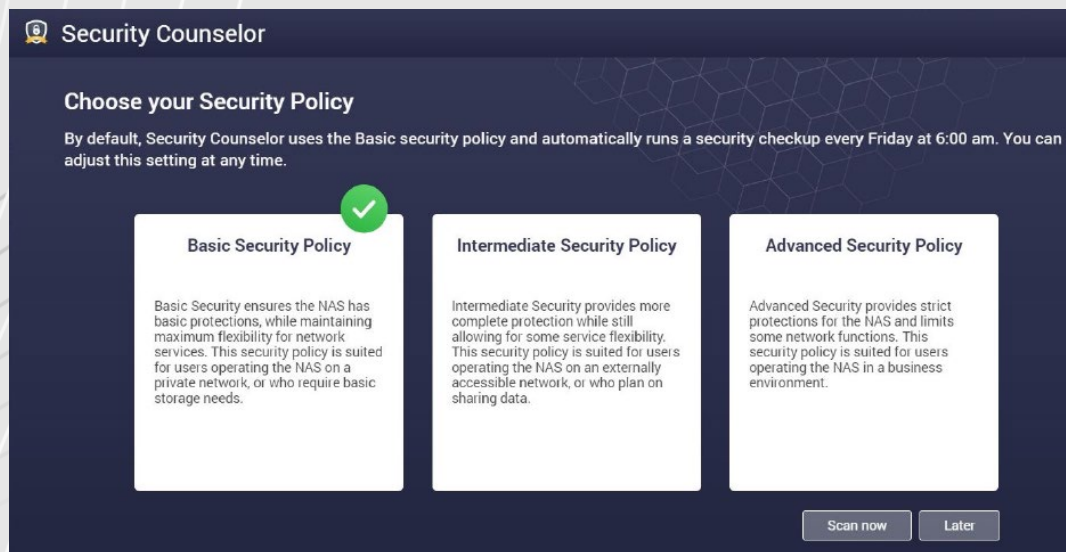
Security Counselor

Choose your Security Policy

By default, Security Counselor uses the Basic security policy and automatically runs a security checkup every Friday at 6:00 am. You can adjust this setting at any time.

Basic Security Policy

Basic Security ensures the NAS has basic protections, while maintaining maximum flexibility for network services. This security policy is suited for users operating the NAS on a private network, or who require basic storage needs.

Intermediate Security Policy

Intermediate Security provides more complete protection while still allowing for some service flexibility. This security policy is suited for users operating the NAS on an externally accessible network, or who plan on sharing data.

Advanced Security Policy

Advanced Security provides strict protections for the NAS and limits some network functions. This security policy is suited for users operating the NAS in a business environment.

Scan now

Later